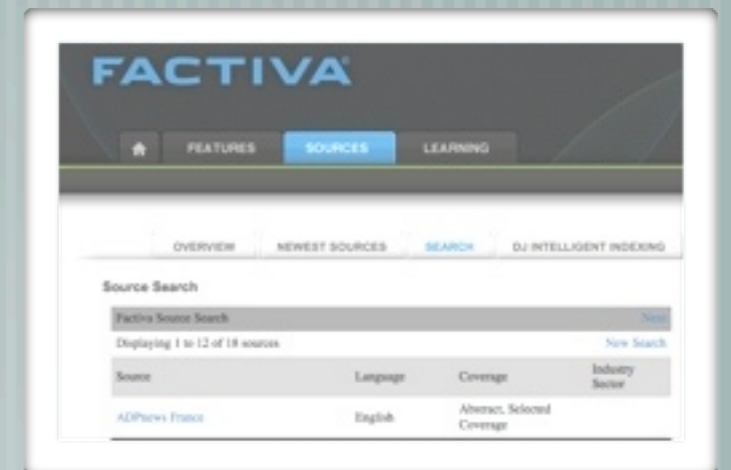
FACTIVA

FEATURES SOURCES LEARNING

OVERVIEW NEWEST SOURCES SEARCH DJ INTELLIGENT INDEXING

Source Search

Factiva Source Search New

Displaying 1 to 12 of 18 sources New Search

| Source | Language | Coverage | Industry Sector |
|---|---|---|---|
| ADPnews France | English | Abstract, Selected Coverage | |